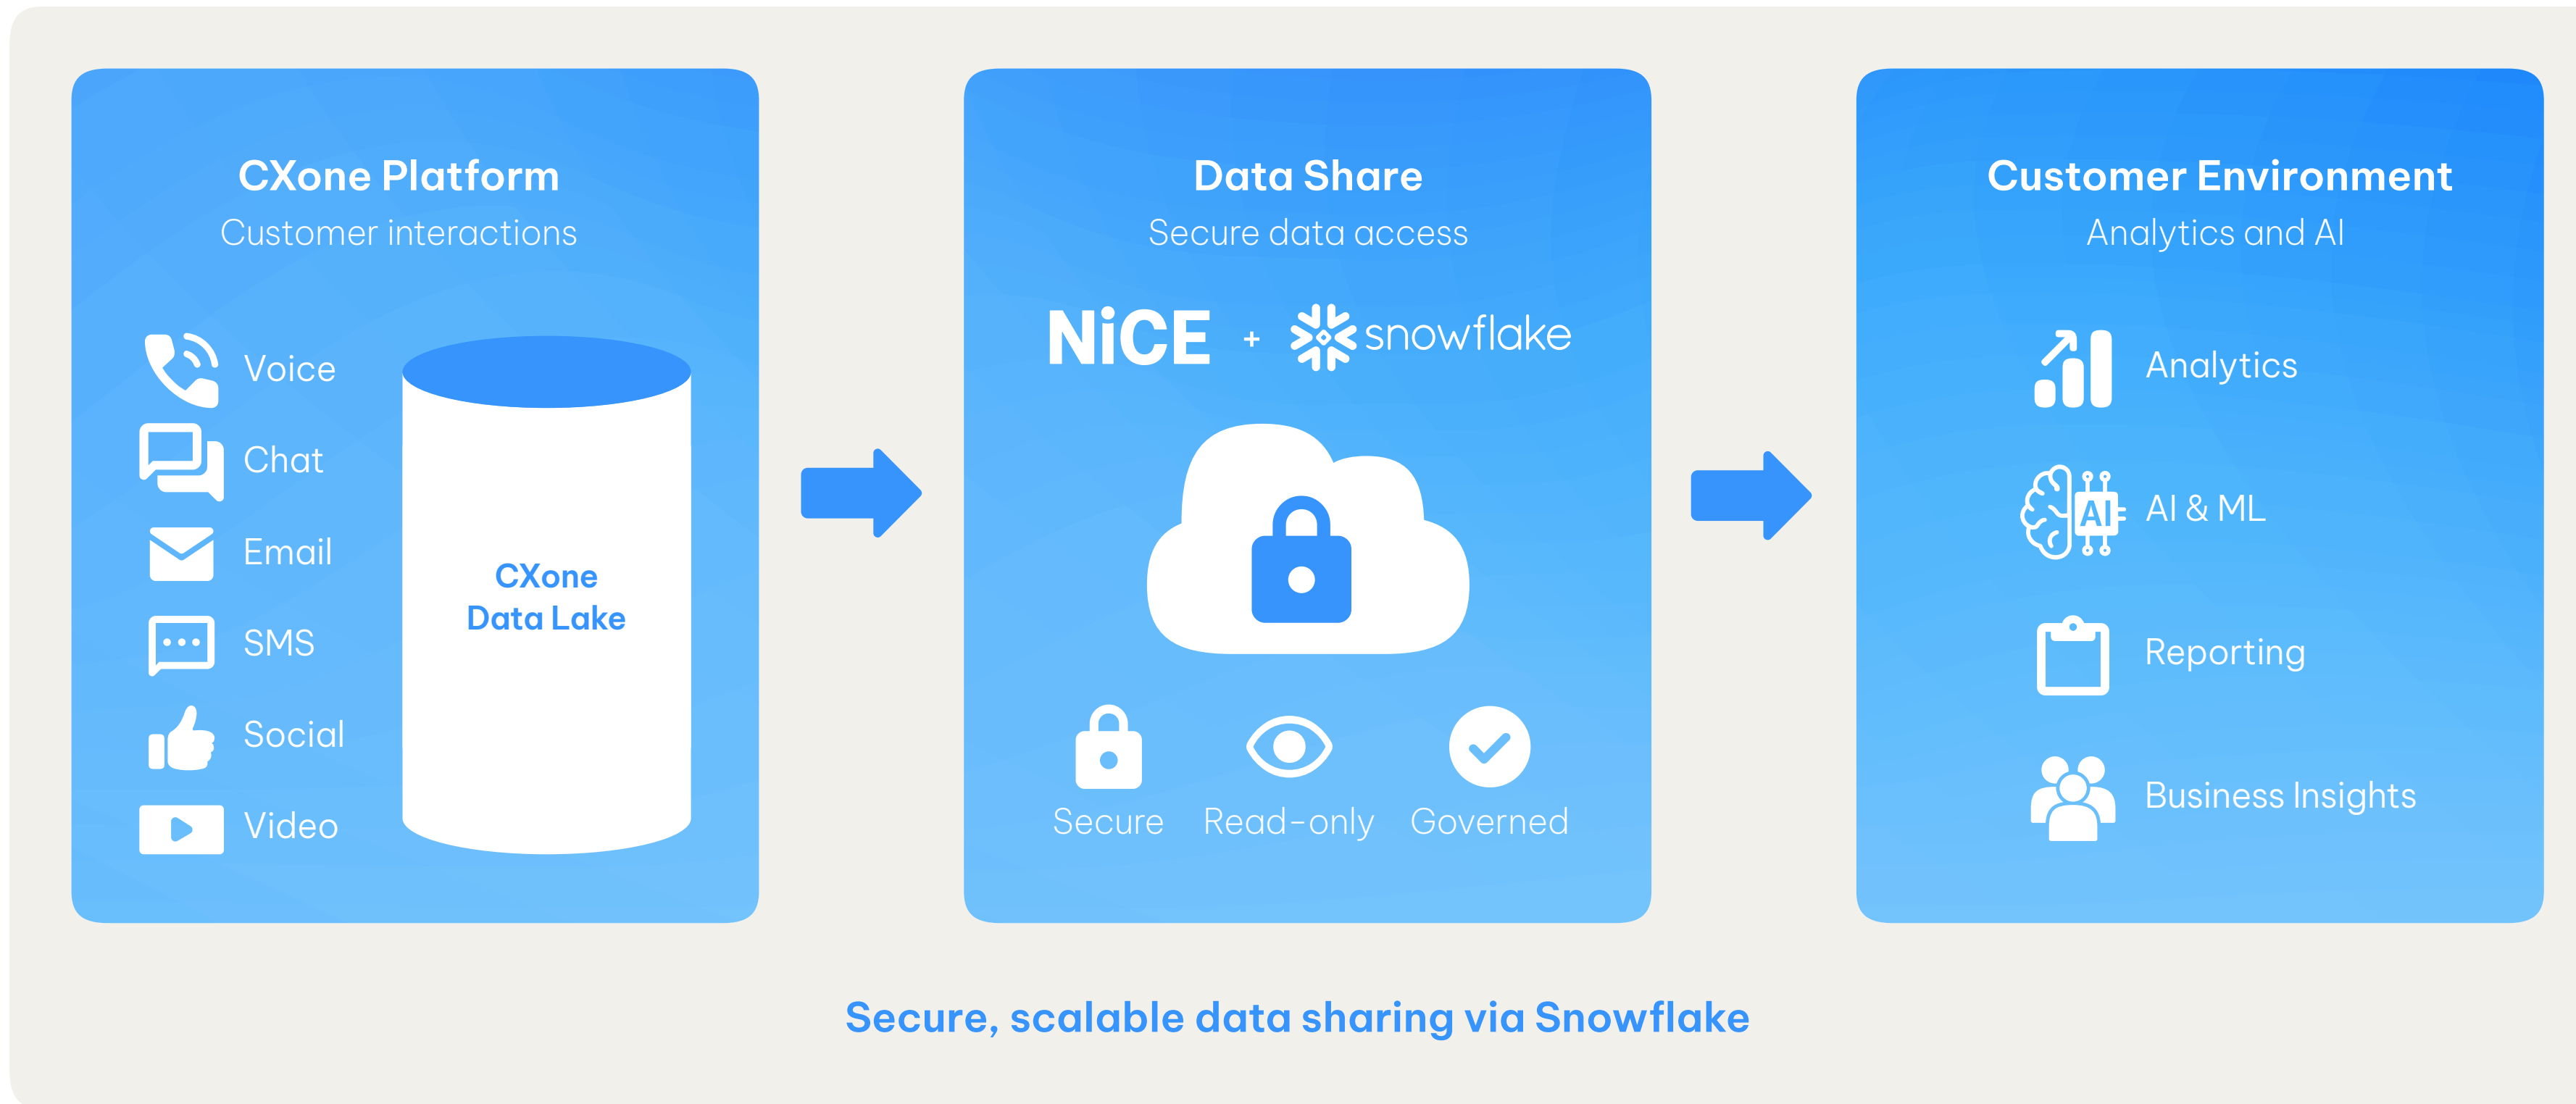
CXone Platform
Customer interactions

Voice
Chat
Email
SMS
Social
Video

CXone Data Lake

Data Share
Secure data access

NiCE + snowflake

Secure
Read-only
Governed

Customer Environment
Analytics and AI

Analytics
AI & ML
Reporting
Business Insights

Secure, scalable data sharing via Snowflake